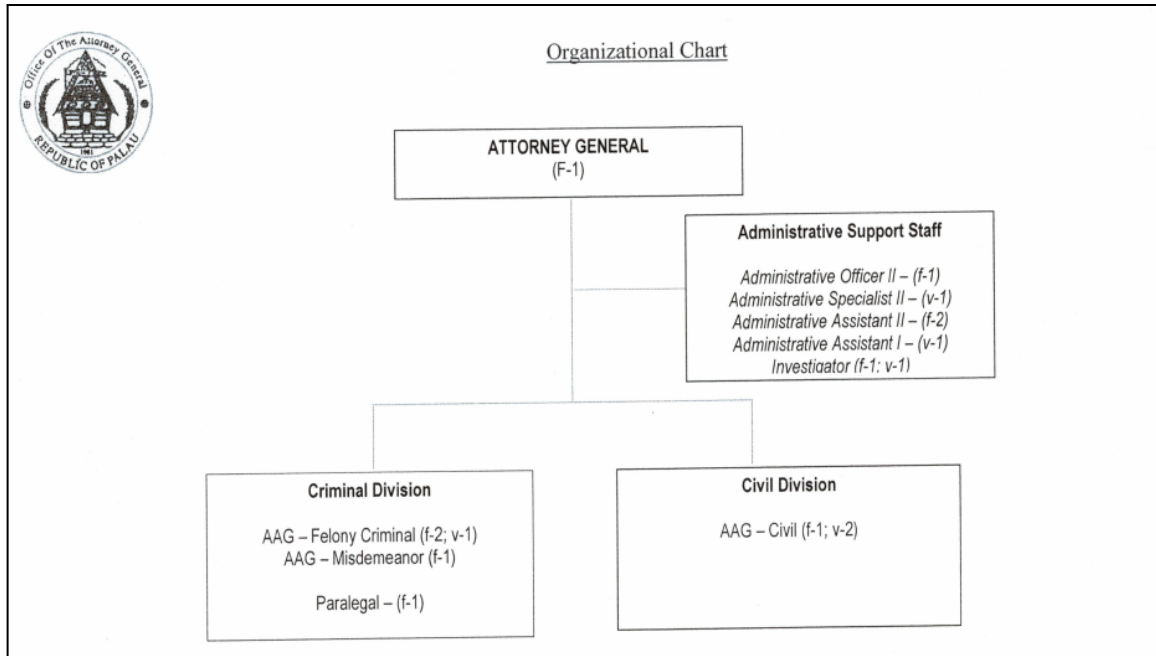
Office Of The Attorney General
1981
REPUBLIC OF PALAU

Organizational Chart

ATTORNEY GENERAL
(F-1)

Administrative Support Staff

Administrative Officer II – (f-1)
Administrative Specialist II – (v-1)
Administrative Assistant II – (f-2)
Administrative Assistant I – (v-1)
Investigator (f-1; v-1)

Criminal Division

AAG – Felony Criminal (f-2; v-1)
AAG – Misdemeanor (f-1)

Paralegal – (f-1)

Civil Division

AAG – Civil (f-1; v-2)